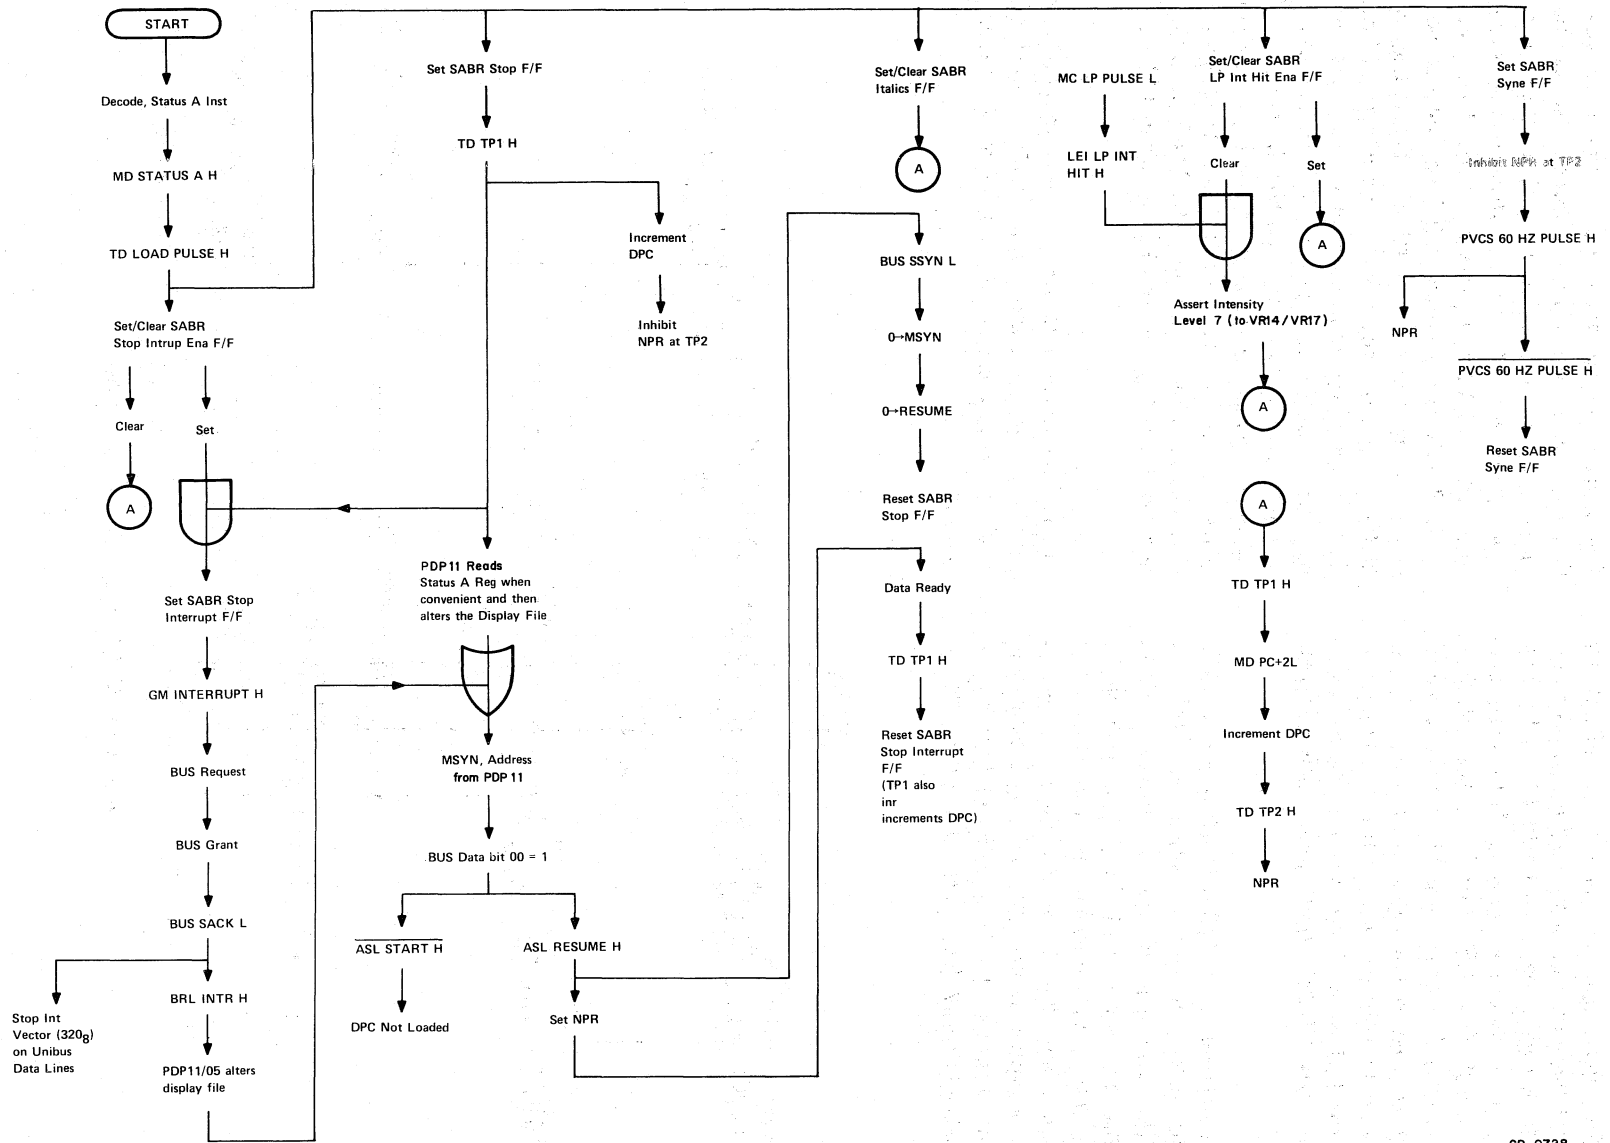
START

Decode, Status A Inst

MD STATUS A H

TD LOAD PULSE H

Set/Clear SABR Stop Intrup Ena F/F

Clear

A

Set

Set SABR Stop Interrupt F/F

GM INTERRUPT H

BUS Request

BUS Grant

BUS SACK L

Stop Int Vector ($320_8$) on Unibus Data Lines

BRL INTR H

PDP11/05 alters display file

Set SABR Stop F/F

TD TP1 H

Increment DPC

Inhibit NPR at TP2

PDP11 Reads Status A Reg when convenient and then alters the Display File

MSYN, Address from PDP 11

BUS Data bit 00 = 1

$\overline{\text{ASL START H}}$

DPC Not Loaded

ASL RESUME H

Set NPR

Set/Clear SABR Italics F/F

A

BUS SSYN L

0→MSYN

0→RESUME

Reset SABR Stop F/F

Data Ready

TD TP1 H

Reset SABR Stop Interrupt F/F (TP1 also inr increments DPC)

MC LP PULSE L

LEI LP INT HIT H

Set/Clear SABR LP Int Hit Ena F/F

Clear

Set

A

Assert Intensity Level 7 (to VR14/VR17)

A

A

TD TP1 H

MD PC+2L

Increment DPC

TD TP2 H

NPR

Set SABR Syne F/F

Inhibit NPR at TP2

PVCS 60 HZ PULSE H

NPR

$\overline{\text{PVCS 60 HZ PULSE H}}$

Reset SABR Syne F/F

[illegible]